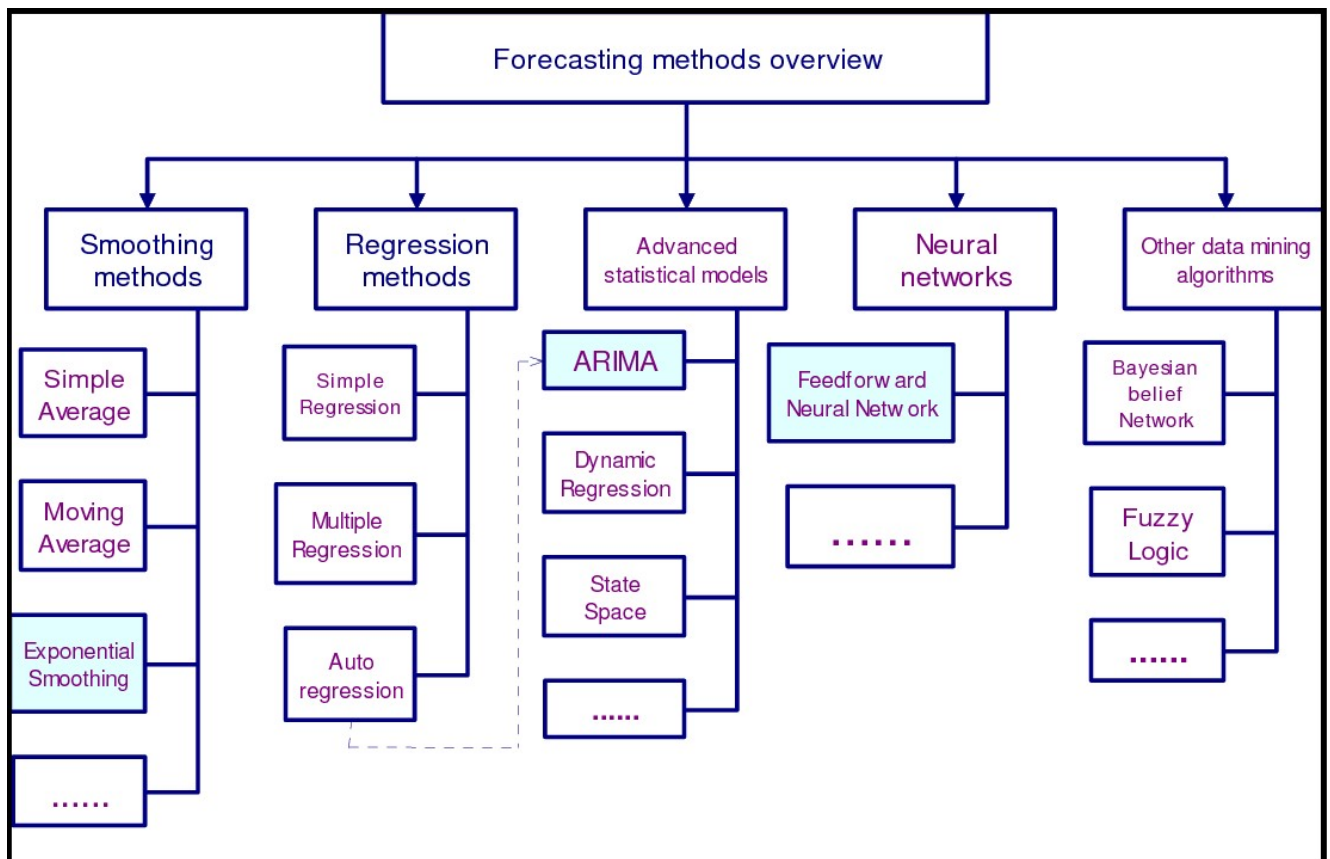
Forecasting methods overview

Smoothing methods

Simple Average

Moving Average

Exponential Smoothing

......

Regression methods

Simple Regression

Multiple Regression

Auto regression

Advanced statistical models

ARIMA

Dynamic Regression

State Space

......

Neural networks

Feedforw ard Neural Netw ork

.......

Other data mining algorithms

Bayesian belief Network

Fuzzy Logic

......